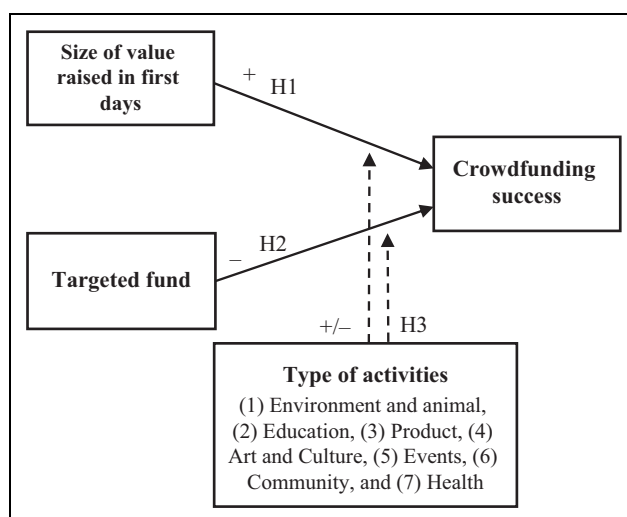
Size of value raised in first days

+ H1

Crowdfunding success

Targeted fund

– H2

+/– H3

Type of activities
(1) Environment and animal, (2) Education, (3) Product, (4) Art and Culture, (5) Events, (6) Community, and (7) Health